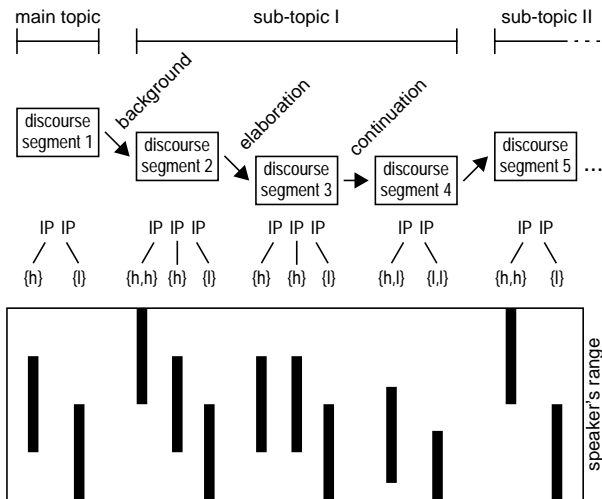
main topic

sub-topic I

sub-topic II

background

elaboration

continuation

discourse segment 1

discourse segment 2

discourse segment 3

discourse segment 4

discourse segment 5 ...

IP IP

{h} {l}

IP IP IP

{h,h} {h} {l}

IP IP IP

{h} {h} {l}

IP IP

{h,l} {l,l}

IP IP

{h,h} {l}

speaker's range